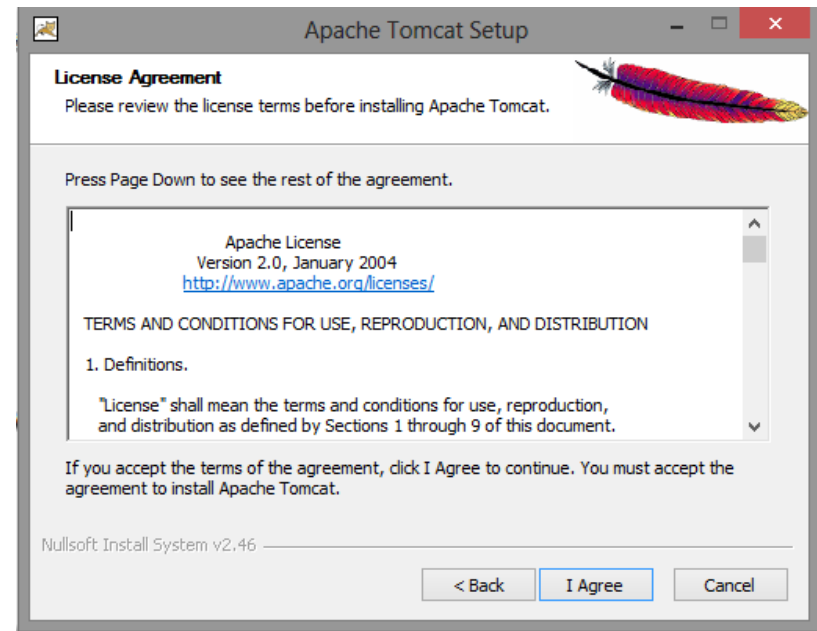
Apache Tomcat Setup

License Agreement

Please review the license terms before installing Apache Tomcat.

Press Page Down to see the rest of the agreement.

Apache License
Version 2.0, January 2004
http://www.apache.org/licenses/

TERMS AND CONDITIONS FOR USE, REPRODUCTION, AND DISTRIBUTION

1. Definitions.

"License" shall mean the terms and conditions for use, reproduction, and distribution as defined by Sections 1 through 9 of this document.

If you accept the terms of the agreement, click I Agree to continue. You must accept the agreement to install Apache Tomcat.

Nullsoft Install System v2.46

< Back | I Agree | Cancel